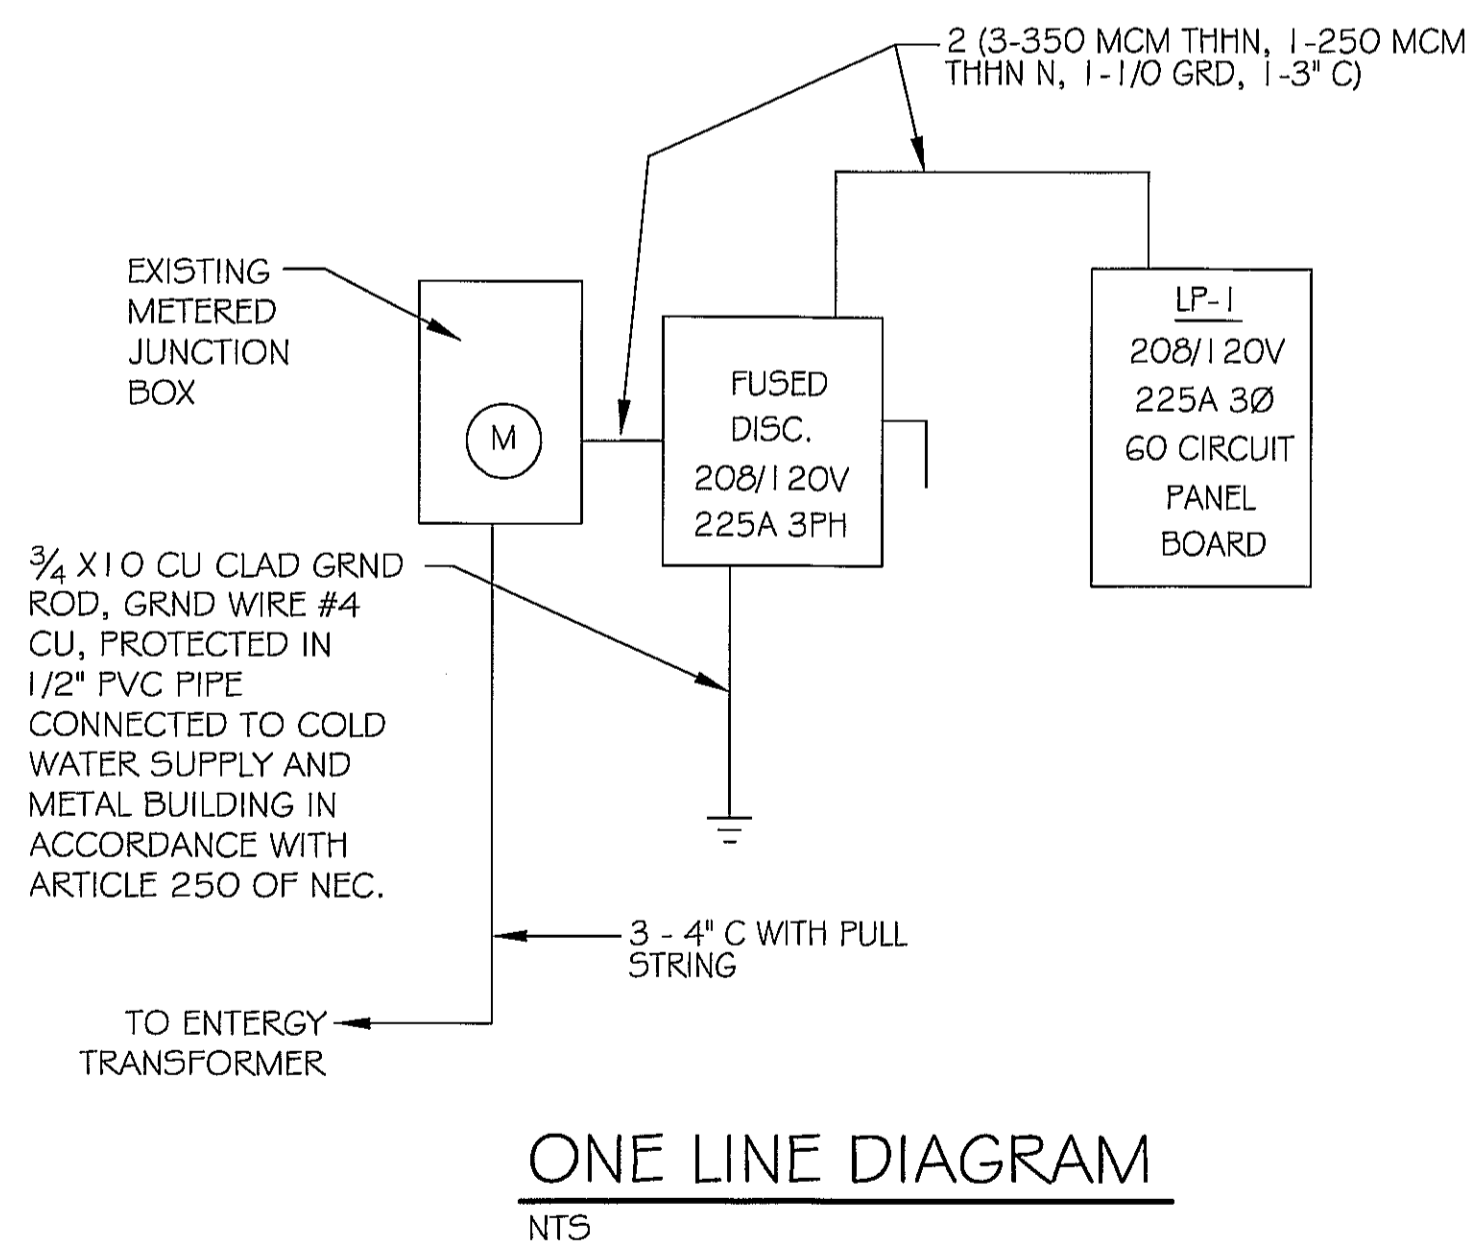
2 (3-350 MCM THHN, 1-250 MCM THHN N, 1-1/0 GRD, 1-3" C)

EXISTING METERED JUNCTION BOX

M

FUSED DISC. 208/120V 225A 3PH

LP-1
208/120V
225A 3Ø
60 CIRCUIT
PANEL
BOARD

$\frac{3}{4}$ X10 CU CLAD GRND ROD, GRND WIRE #4 CU, PROTECTED IN 1/2" PVC PIPE CONNECTED TO COLD WATER SUPPLY AND METAL BUILDING IN ACCORDANCE WITH ARTICLE 250 OF NEC.

3 - 4" C WITH PULL STRING

TO ENTERGY TRANSFORMER

ONE LINE DIAGRAM

NTS